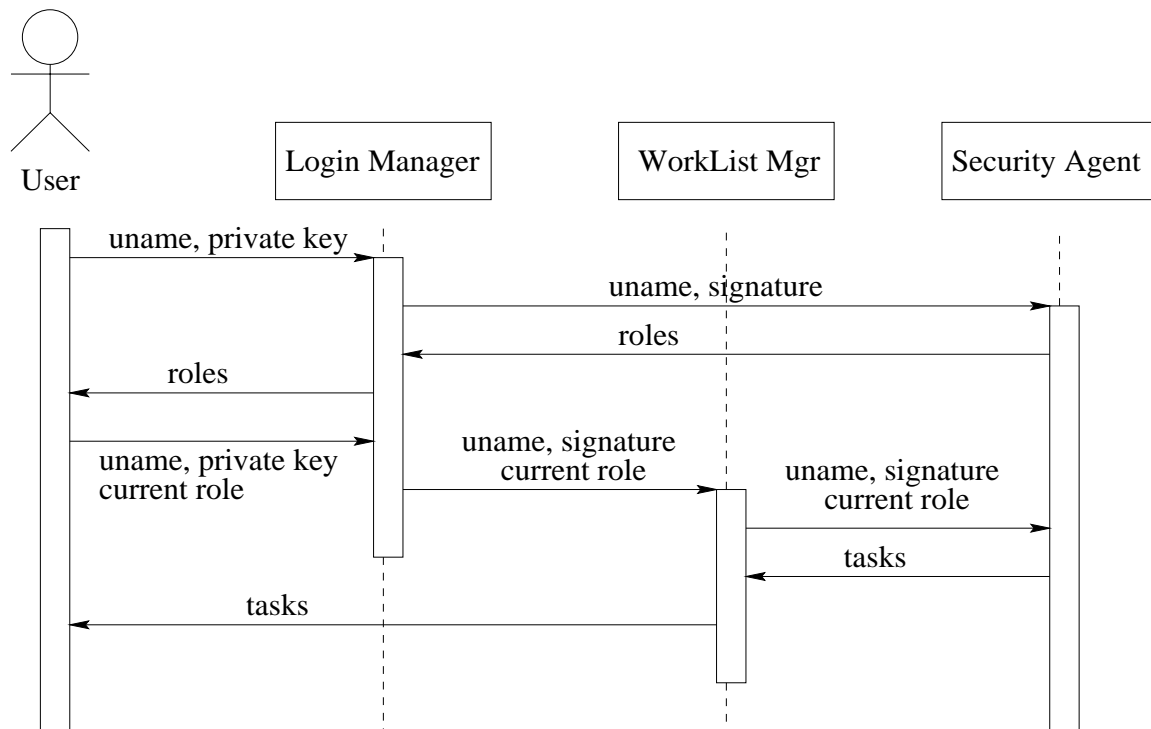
User

Login Manager

WorkList Mgr

Security Agent

uname, private key

uname, signature

roles

roles

uname, private key
current role

uname, signature
current role

uname, signature
current role

tasks

tasks